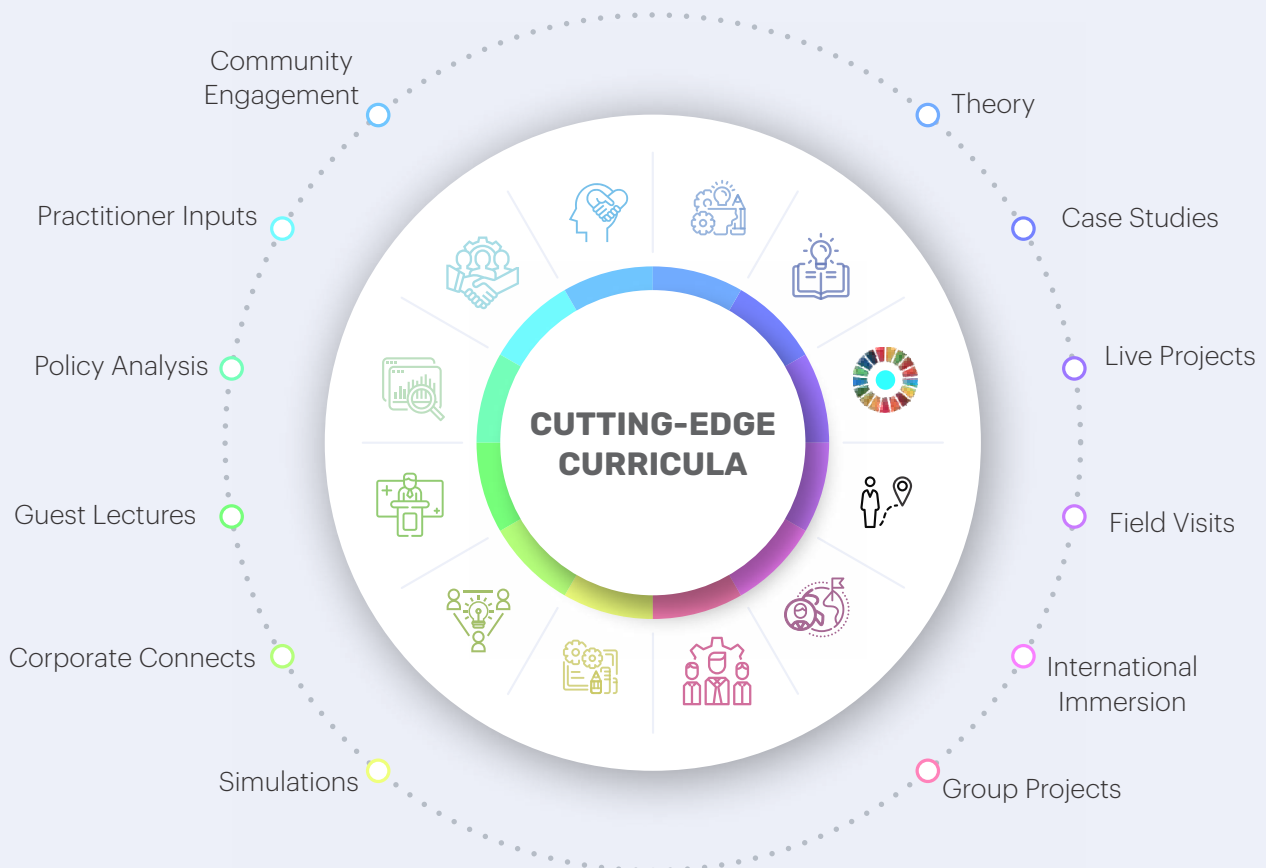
CUTTING-EDGE CURRICULA

Theory

Case Studies

Live Projects

Field Visits

International Immersion

Group Projects

Simulations

Corporate Connects

Guest Lectures

Policy Analysis

Practitioner Inputs

Community Engagement